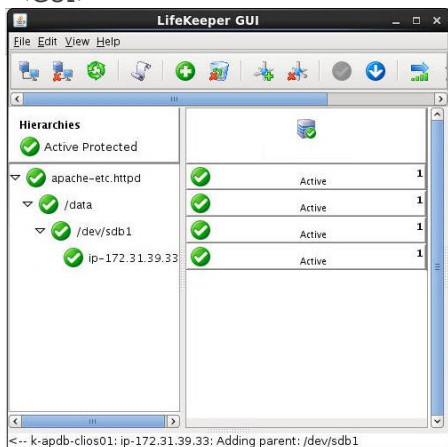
LifeKeeper GUI

File Edit View Help

Hierarchies
Active Protected

apache-etc.httpd
/data
/dev/sdb1
ip-172.31.39.33

Active
Active
Active
Active

|<-- k-apdb-clios01: ip-172.31.39.33: Adding parent: /dev/sdb1